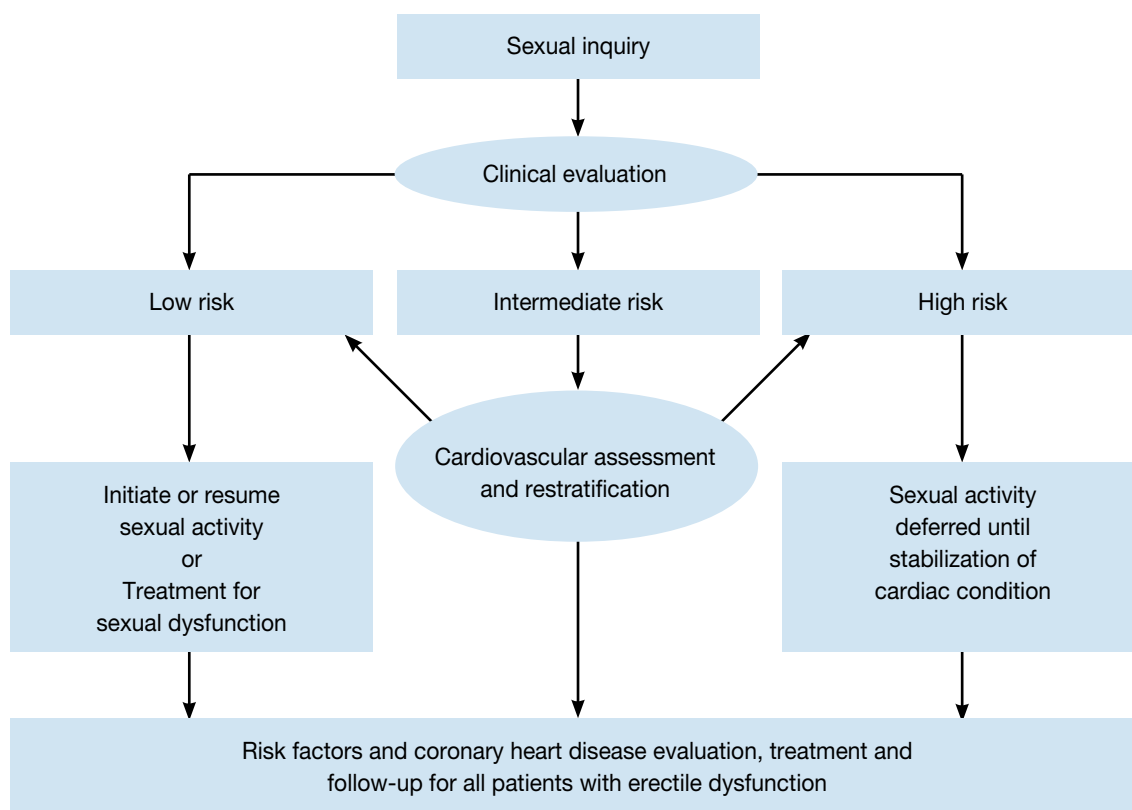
Sexual inquiry

Clinical evaluation

Low risk

Intermediate risk

High risk

Cardiovascular assessment and restratification

Initiate or resume sexual activity or Treatment for sexual dysfunction

Sexual activity deferred until stabilization of cardiac condition

Risk factors and coronary heart disease evaluation, treatment and follow-up for all patients with erectile dysfunction